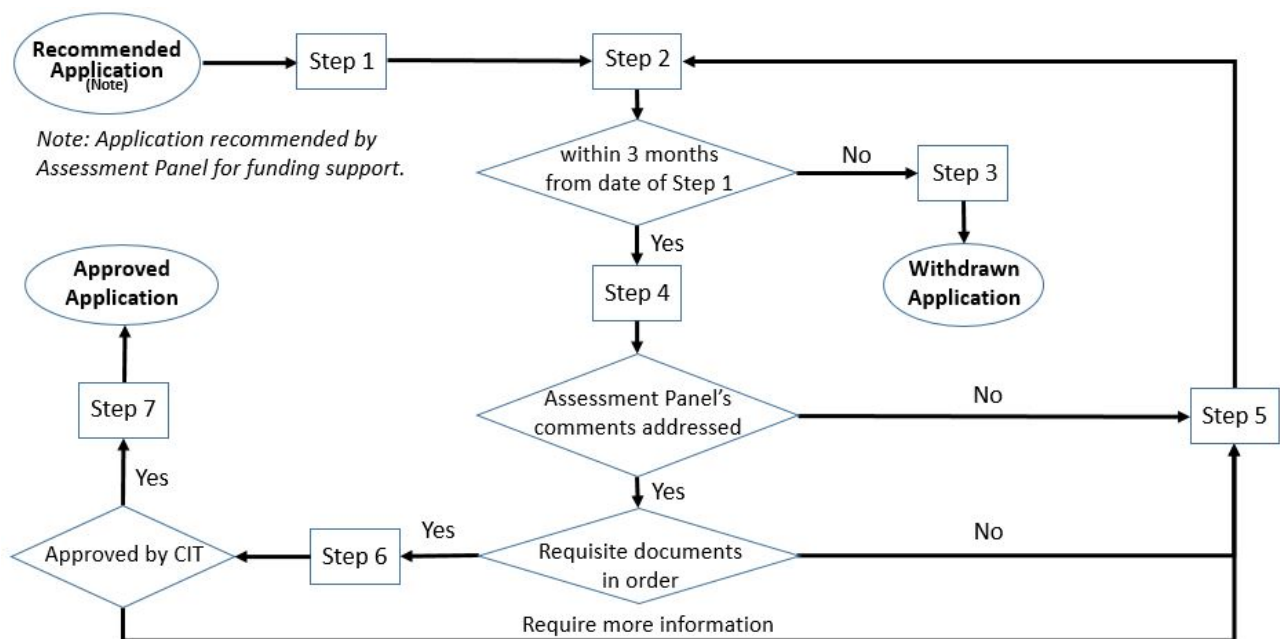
Recommended Application (Note)

Step 1

Step 2

Note: Application recommended by Assessment Panel for funding support.

within 3 months from date of Step 1

No

Step 3

Yes

Withdrawn Application

Approved Application

Step 4

Step 7

Assessment Panel's comments addressed

No

Step 5

Yes

Yes

Approved by CIT

Step 6

Yes

Requisite documents in order

No

Require more information